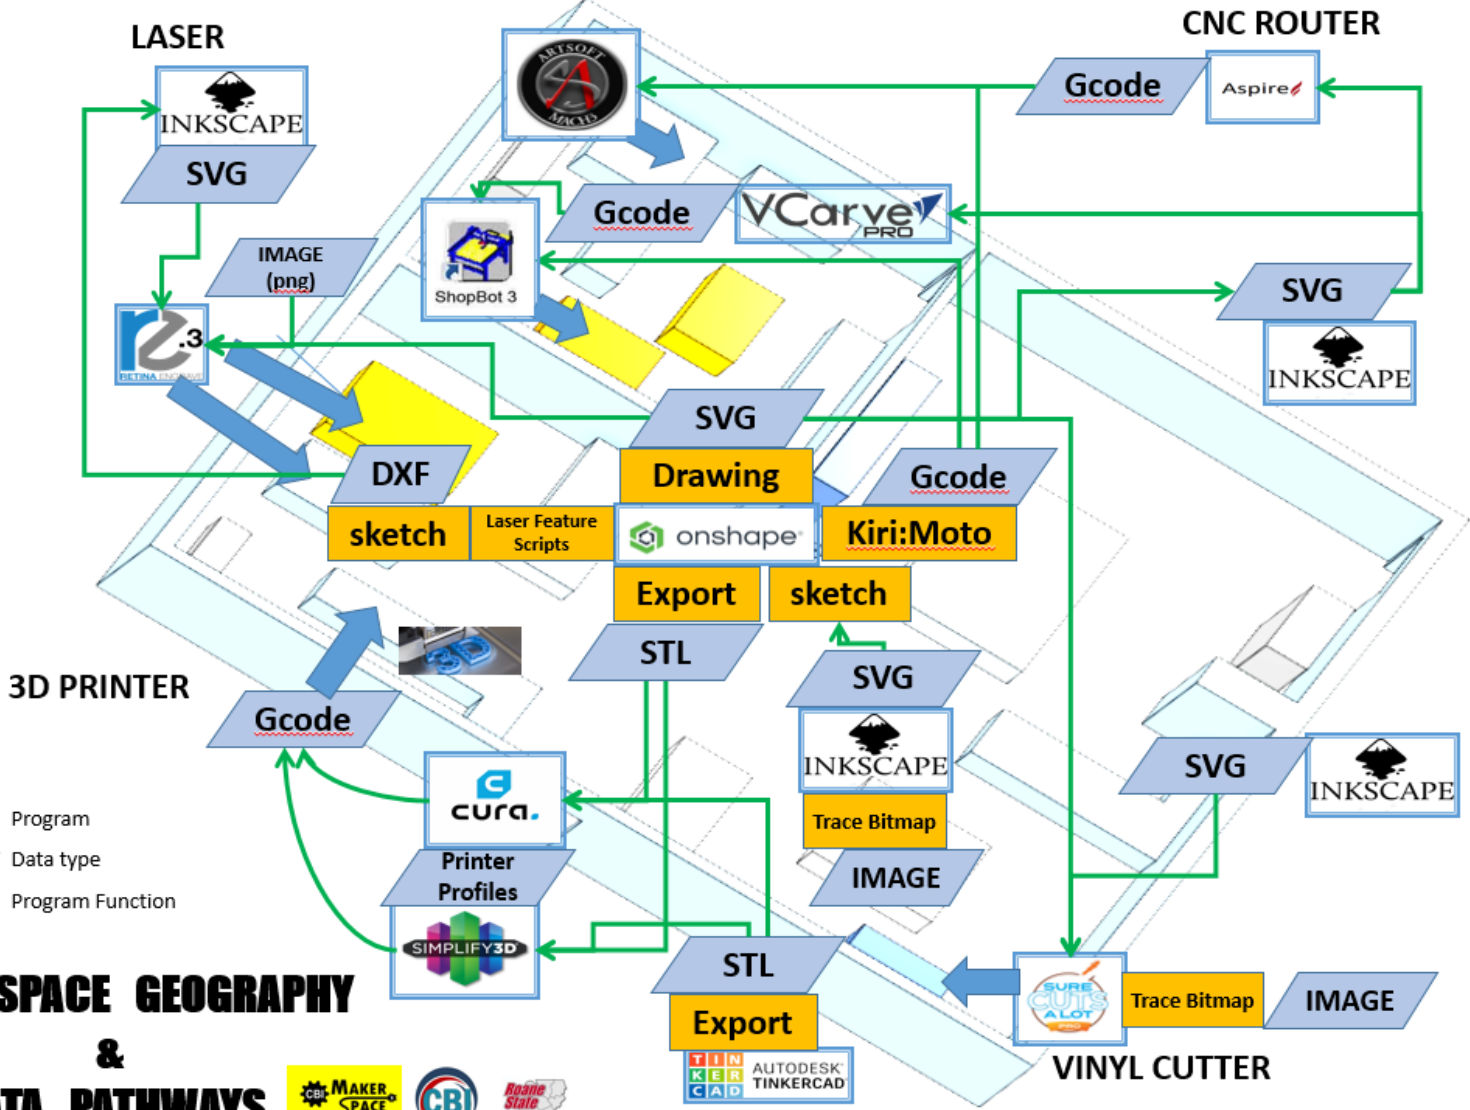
LASER

INKSCAPE

SVG

IMAGE (png)

ARTSOFT MACH3

Gcode

ShopBot 3

VCarve PRO

CNC ROUTER

Gcode

Aspire

SVG

INKSCAPE

SVG

Drawing

Gcode

DXF

sketch

Laser Feature Scripts

onshape

Kiri:Moto

Export

sketch

STL

SVG

INKSCAPE

Trace Bitmap

IMAGE

SVG

INKSCAPE

3D PRINTER

Gcode

cura.

Printer Profiles

SIMPLIFY3D

Program

Data type

Program Function

STL

Export

TIN KER CAD AUTODESK TINKERCAD

SURE CUTS A LOT PRO

Trace Bitmap

IMAGE

VINYL CUTTER

SPACE GEOGRAPHY

&

TA PATHWAYS

CBI MAKER SPACE

CBI

Roane State